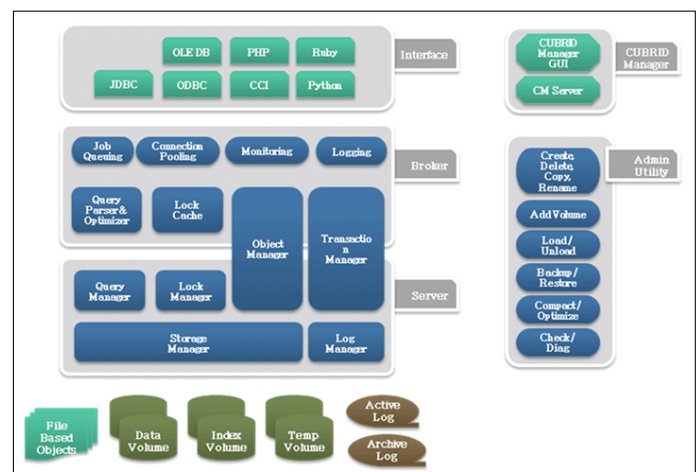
OLE DB
PHP
Ruby
JDBC
ODBC
CCI
Python
Interface

CUBRID Manager GUI
CM Server
CUBRID Manager

Job Queuing
Connection Pooling
Monitoring
Logging
Broker

Query Parser& Optimizer
Lock Cache
Object Manager
Transaction Manager

Query Manager
Lock Manager
Server

Storage Manager
Log Manager

Create, Delete, Copy, Rename
Admin Utility
Add Volume
Load/ Unload
Backup/ Restore
Compact/ Optimize
Check/ Diag

File Based Objects
Data Volume
Index Volume
Temp Volume
Active Log
Archive Log